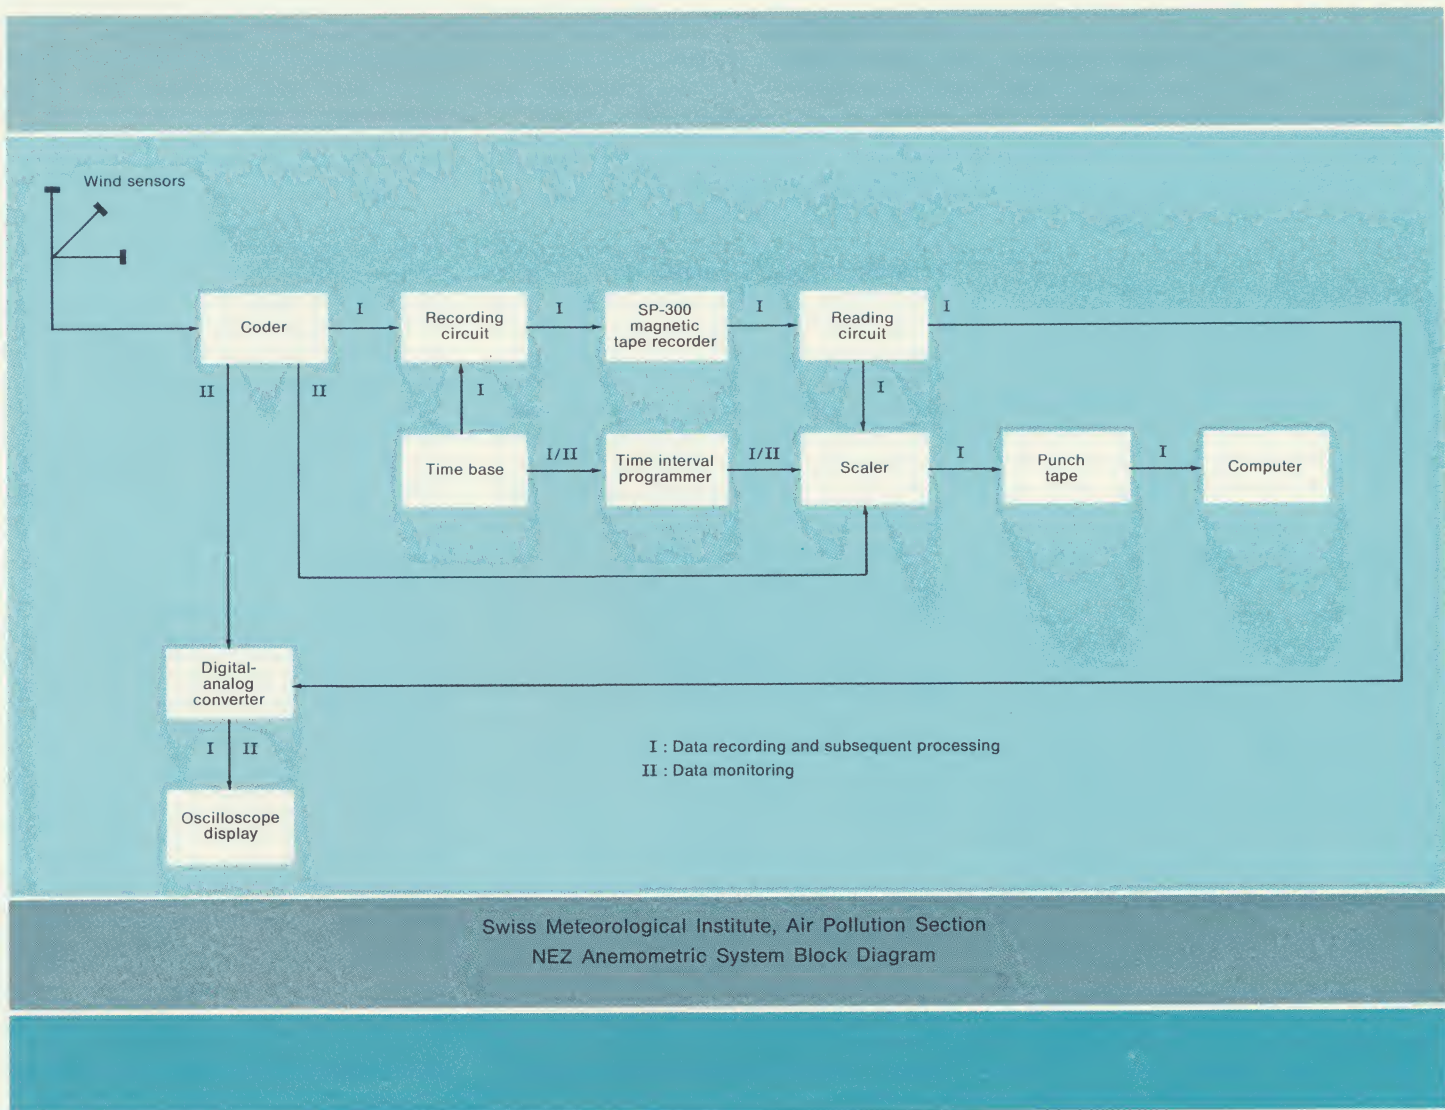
Wind sensors

Coder

I

Recording circuit

I

SP-300 magnetic tape recorder

I

Reading circuit

I

II

II

I

I

Time base

I/II

Time interval programmer

I/II

Scaler

I

Punch tape

I

Computer

Digital-analog converter

I

II

Oscilloscope display

I : Data recording and subsequent processing
II : Data monitoring

Swiss Meteorological Institute, Air Pollution Section
NEZ Anemometric System Block Diagram